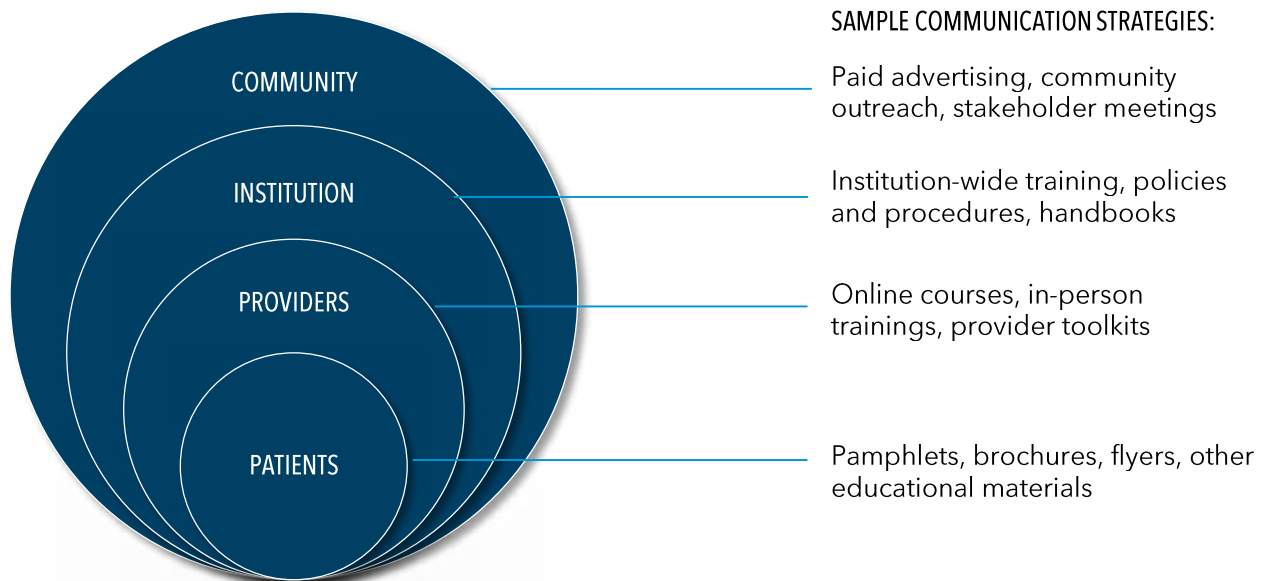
COMMUNITY

INSTITUTION

PROVIDERS

PATIENTS

SAMPLE COMMUNICATION STRATEGIES:

Paid advertising, community outreach, stakeholder meetings

Institution-wide training, policies and procedures, handbooks

Online courses, in-person trainings, provider toolkits

Pamphlets, brochures, flyers, other educational materials